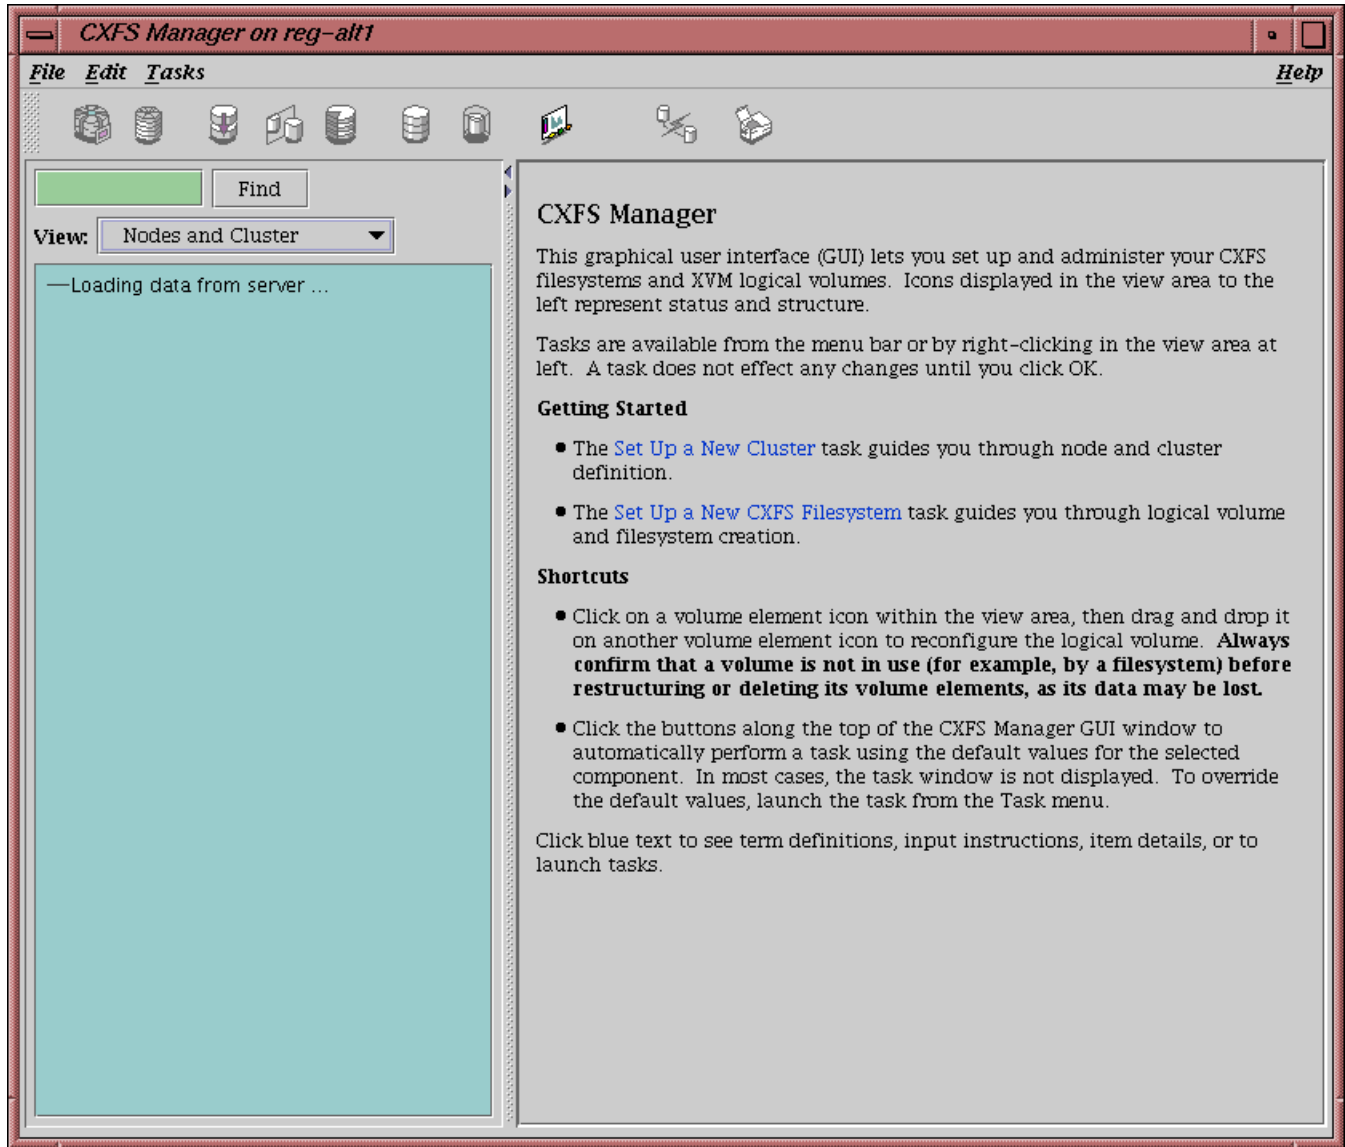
CXFS Manager on reg-alt1

File Edit Tasks Help

Find

View: Nodes and Cluster

—Loading data from server ...

CXFS Manager

This graphical user interface (GUI) lets you set up and administer your CXFS filesystems and XVM logical volumes. Icons displayed in the view area to the left represent status and structure.

Tasks are available from the menu bar or by right-clicking in the view area at left. A task does not effect any changes until you click OK.

Getting Started

- The Set Up a New Cluster task guides you through node and cluster definition.

- The Set Up a New CXFS Filesystem task guides you through logical volume and filesystem creation.

Shortcuts

- Click on a volume element icon within the view area, then drag and drop it on another volume element icon to reconfigure the logical volume. **Always confirm that a volume is not in use (for example, by a filesystem) before restructuring or deleting its volume elements, as its data may be lost.**

- Click the buttons along the top of the CXFS Manager GUI window to automatically perform a task using the default values for the selected component. In most cases, the task window is not displayed. To override the default values, launch the task from the Task menu.

Click blue text to see term definitions, input instructions, item details, or to launch tasks.